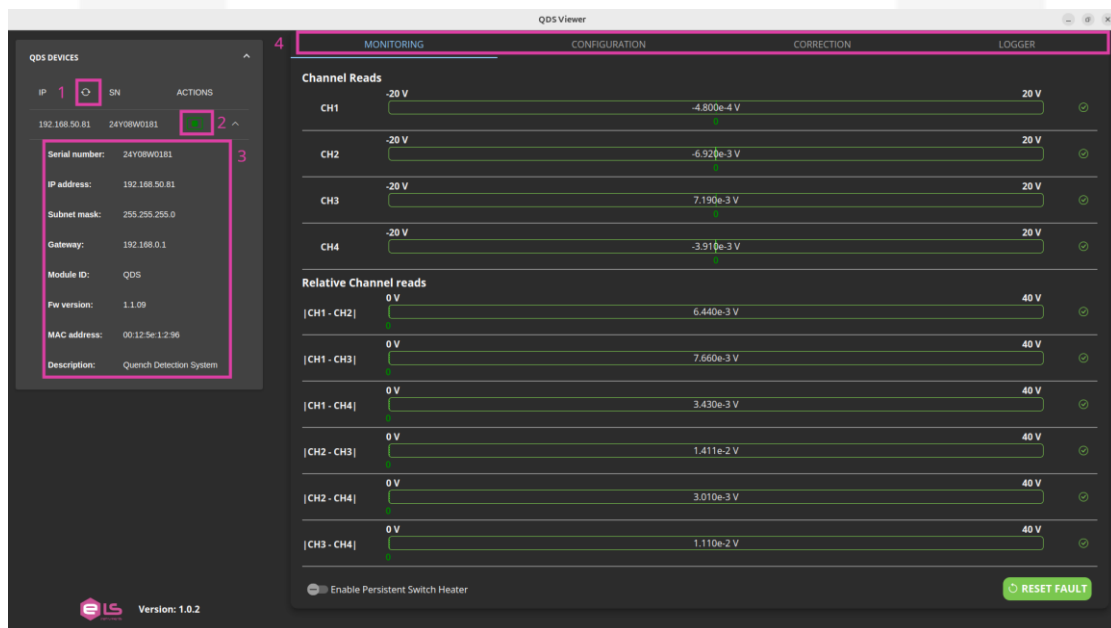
QDS Viewer

QDS DEVICES

IP 1 SN ACTIONS

192.168.50.81 24Y08W0181 2

3

Serial number: 24Y08W0181

IP address: 192.168.50.81

Subnet mask: 255.255.255.0

Gateway: 192.168.0.1

Module ID: QDS

Fw version: 1.1.09

MAC address: 00:12:5e:1:2:96

Description: Quench Detection System

Version: 1.0.2

4

MONITORING CONFIGURATION CORRECTION LOGGER

Channel Reads

CH1 -20 V -4.800e-4 V 0 20 V

CH2 -20 V -6.920e-3 V 0 20 V

CH3 -20 V 7.190e-3 V 0 20 V

CH4 -20 V -3.910e-3 V 0 20 V

Relative Channel reads

|CH1 - CH2| 0 V 6.440e-3 V 0 40 V

|CH1 - CH3| 0 V 7.660e-3 V 0 40 V

|CH1 - CH4| 0 V 3.430e-3 V 0 40 V

|CH2 - CH3| 0 V 1.411e-2 V 0 40 V

|CH2 - CH4| 0 V 3.010e-3 V 0 40 V

|CH3 - CH4| 0 V 1.110e-2 V 0 40 V

Enable Persistent Switch Heater

RESET FAULT